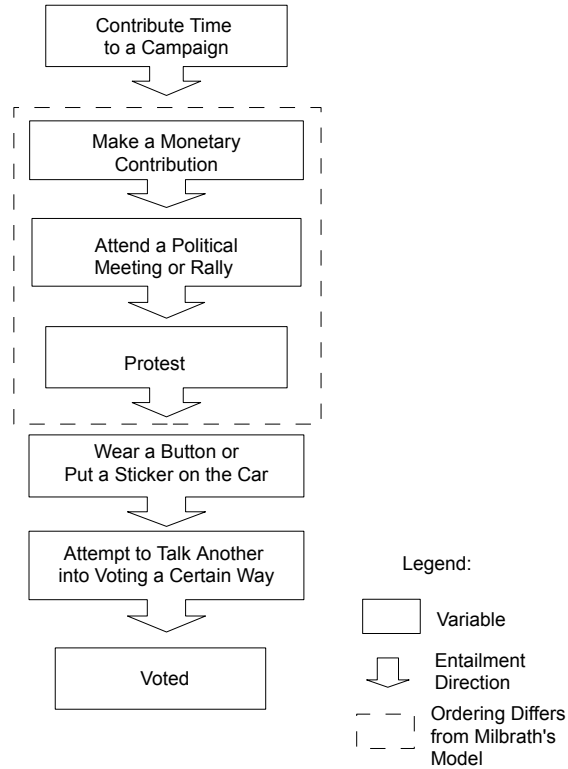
Contribute Time to a Campaign

Make a Monetary Contribution

Attend a Political Meeting or Rally

Protest

Wear a Button or Put a Sticker on the Car

Attempt to Talk Another into Voting a Certain Way

Voted

Legend:

Variable

Entailment Direction

Ordering Differs from Milbrath's Model